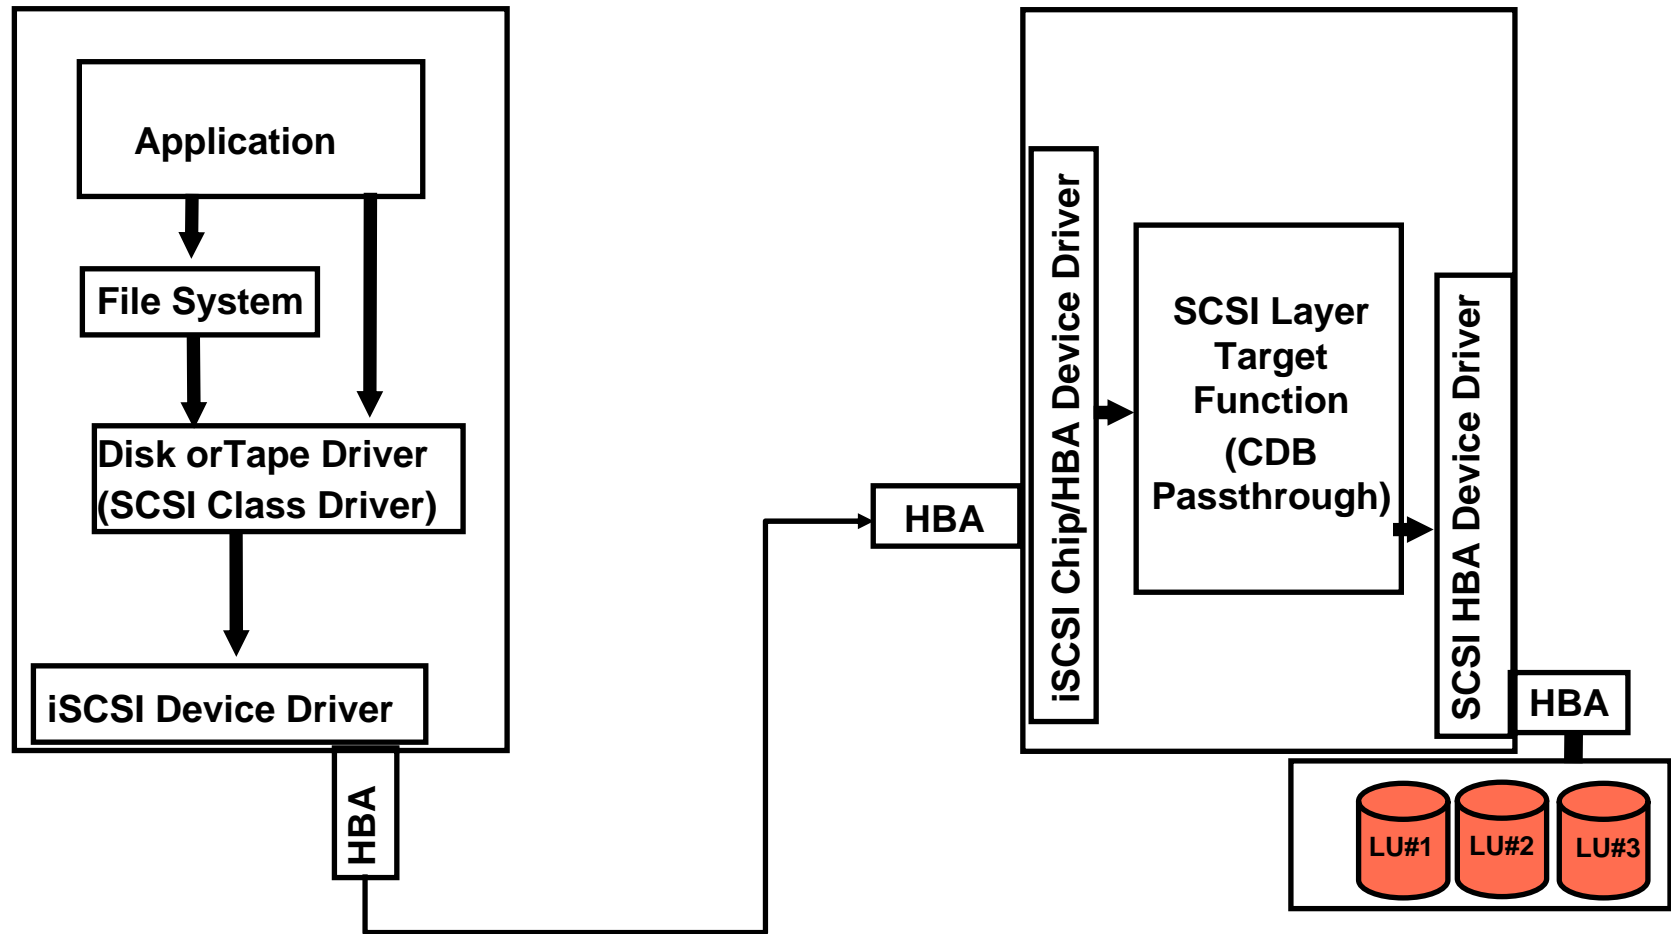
Application

File System

Disk orTape Driver
(SCSI Class Driver)

iSCSI Device Driver

HBA

HBA

iSCSI Chip/HBA Device Driver

SCSI Layer
Target
Function
(CDB
Passthrough)

SCSI HBA Device Driver

HBA

LU#1

LU#2

LU#3